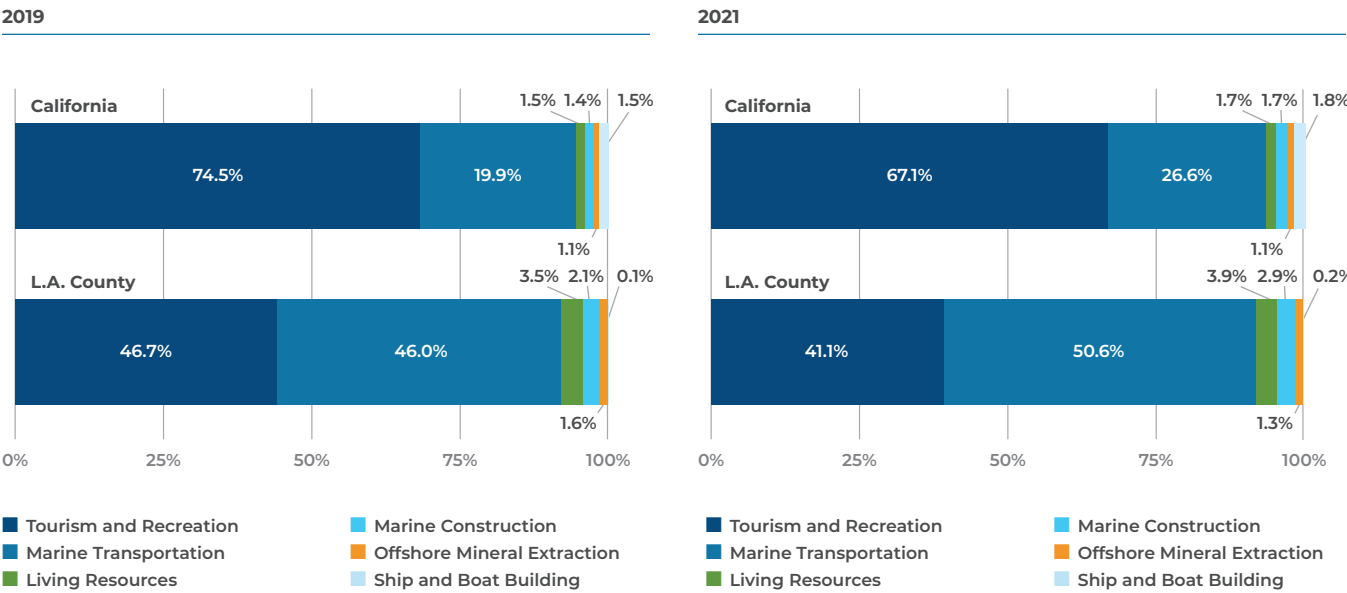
2019

California

1.5% 1.4% 1.5%

74.5%

19.9%

1.1%

L.A. County

3.5% 2.1% 0.1%

46.7%

46.0%

1.6%

0% 25% 50% 75% 100%

Tourism and Recreation
Marine Transportation
Living Resources
Marine Construction
Offshore Mineral Extraction
Ship and Boat Building

2021

California

1.7% 1.7% 1.8%

67.1%

26.6%

1.1%

L.A. County

3.9% 2.9% 0.2%

41.1%

50.6%

1.3%

0% 25% 50% 75% 100%

Tourism and Recreation
Marine Transportation
Living Resources
Marine Construction
Offshore Mineral Extraction
Ship and Boat Building